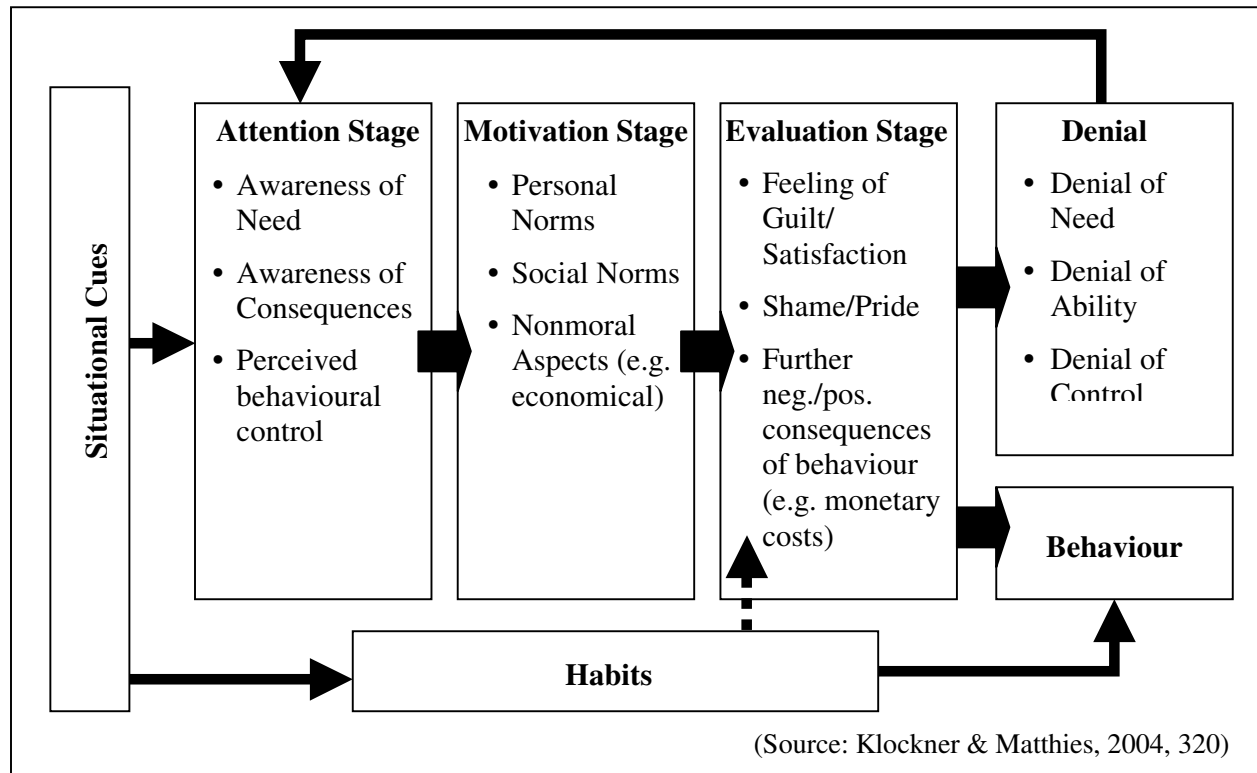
Situational Cues

Attention Stage
• Awareness of Need
• Awareness of Consequences
• Perceived behavioural control

Motivation Stage
• Personal Norms
• Social Norms
• Nonmoral Aspects (e.g. economical)

Evaluation Stage
• Feeling of Guilt/ Satisfaction
• Shame/Pride
• Further neg./pos. consequences of behaviour (e.g. monetary costs)

Denial
• Denial of Need
• Denial of Ability
• Denial of Control

Behaviour

Habits

(Source: Klockner & Matthies, 2004, 320)